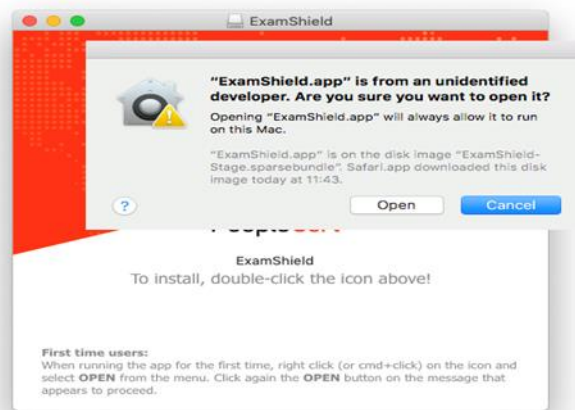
ExamShield

"ExamShield.app" is from an unidentified developer. Are you sure you want to open it?

Opening "ExamShield.app" will always allow it to run on this Mac.

"ExamShield.app" is on the disk image "ExamShield-Stage.sparsebundle". Safari.app downloaded this disk image today at 11:43.

?

Open

Cancel

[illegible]

ExamShield

To install, double-click the icon above!

First time users:
When running the app for the first time, right click (or cmd+click) on the icon and select OPEN from the menu. Click again the OPEN button on the message that appears to proceed.